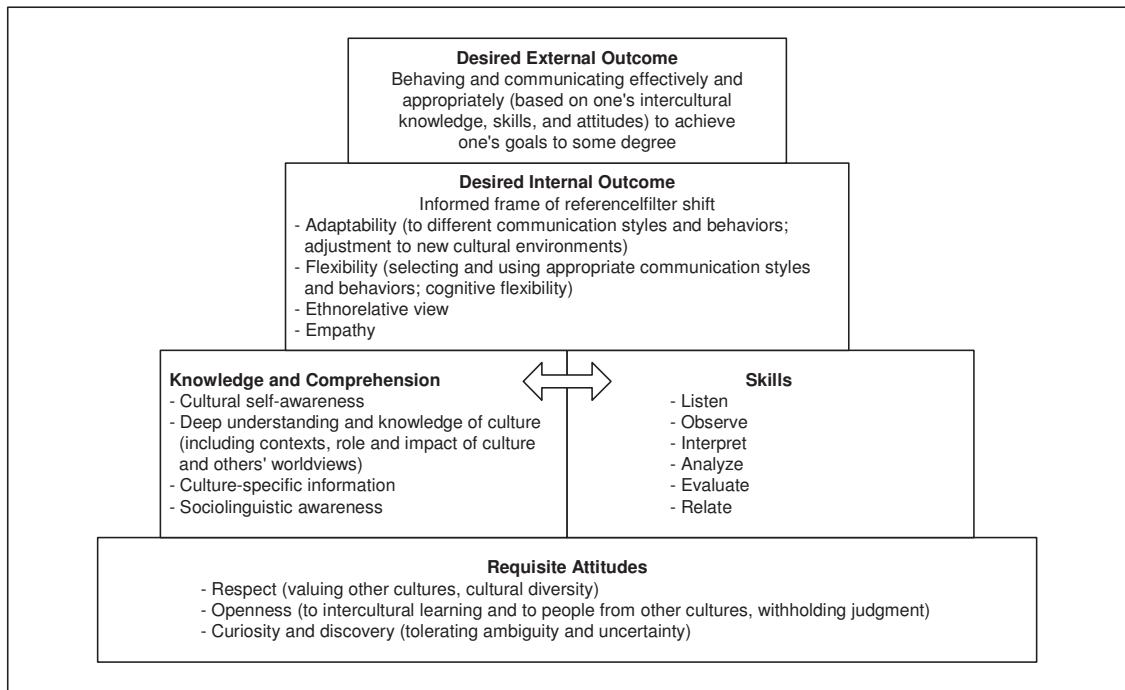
Desired External Outcome
Behaving and communicating effectively and appropriately (based on one's intercultural knowledge, skills, and attitudes) to achieve one's goals to some degree

Desired Internal Outcome
Informed frame of referencelfilter shift
- Adaptability (to different communication styles and behaviors; adjustment to new cultural environments)
- Flexibility (selecting and using appropriate communication styles and behaviors; cognitive flexibility)
- Ethnorelative view
- Empathy

Knowledge and Comprehension
- Cultural self-awareness
- Deep understanding and knowledge of culture (including contexts, role and impact of culture and others' worldviews)
- Culture-specific information
- Sociolinguistic awareness

Skills
- Listen
- Observe
- Interpret
- Analyze
- Evaluate
- Relate

Requisite Attitudes
- Respect (valuing other cultures, cultural diversity)
- Openness (to intercultural learning and to people from other cultures, withholding judgment)
- Curiosity and discovery (tolerating ambiguity and uncertainty)